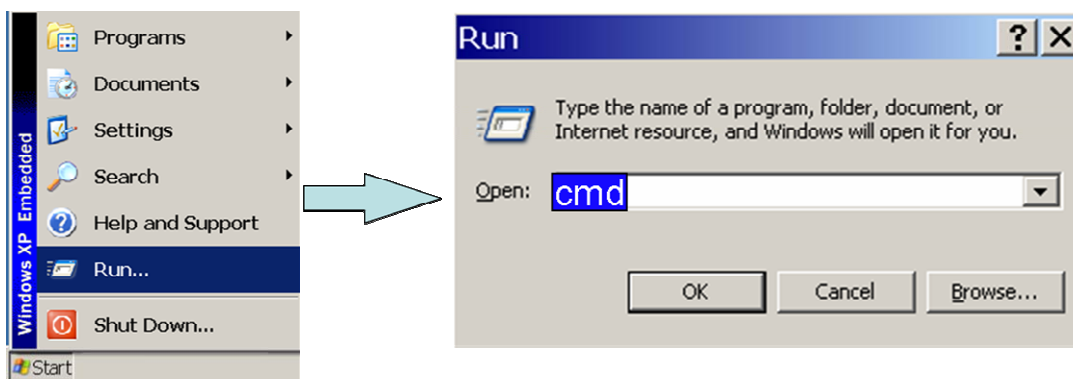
Windows XP Embedded

Programs

Documents

Settings

Search

Help and Support

Run...

Shut Down...

Start

Run

?

Type the name of a program, folder, document, or Internet resource, and Windows will open it for you.

Open: cmd

OK

Cancel

Browse...